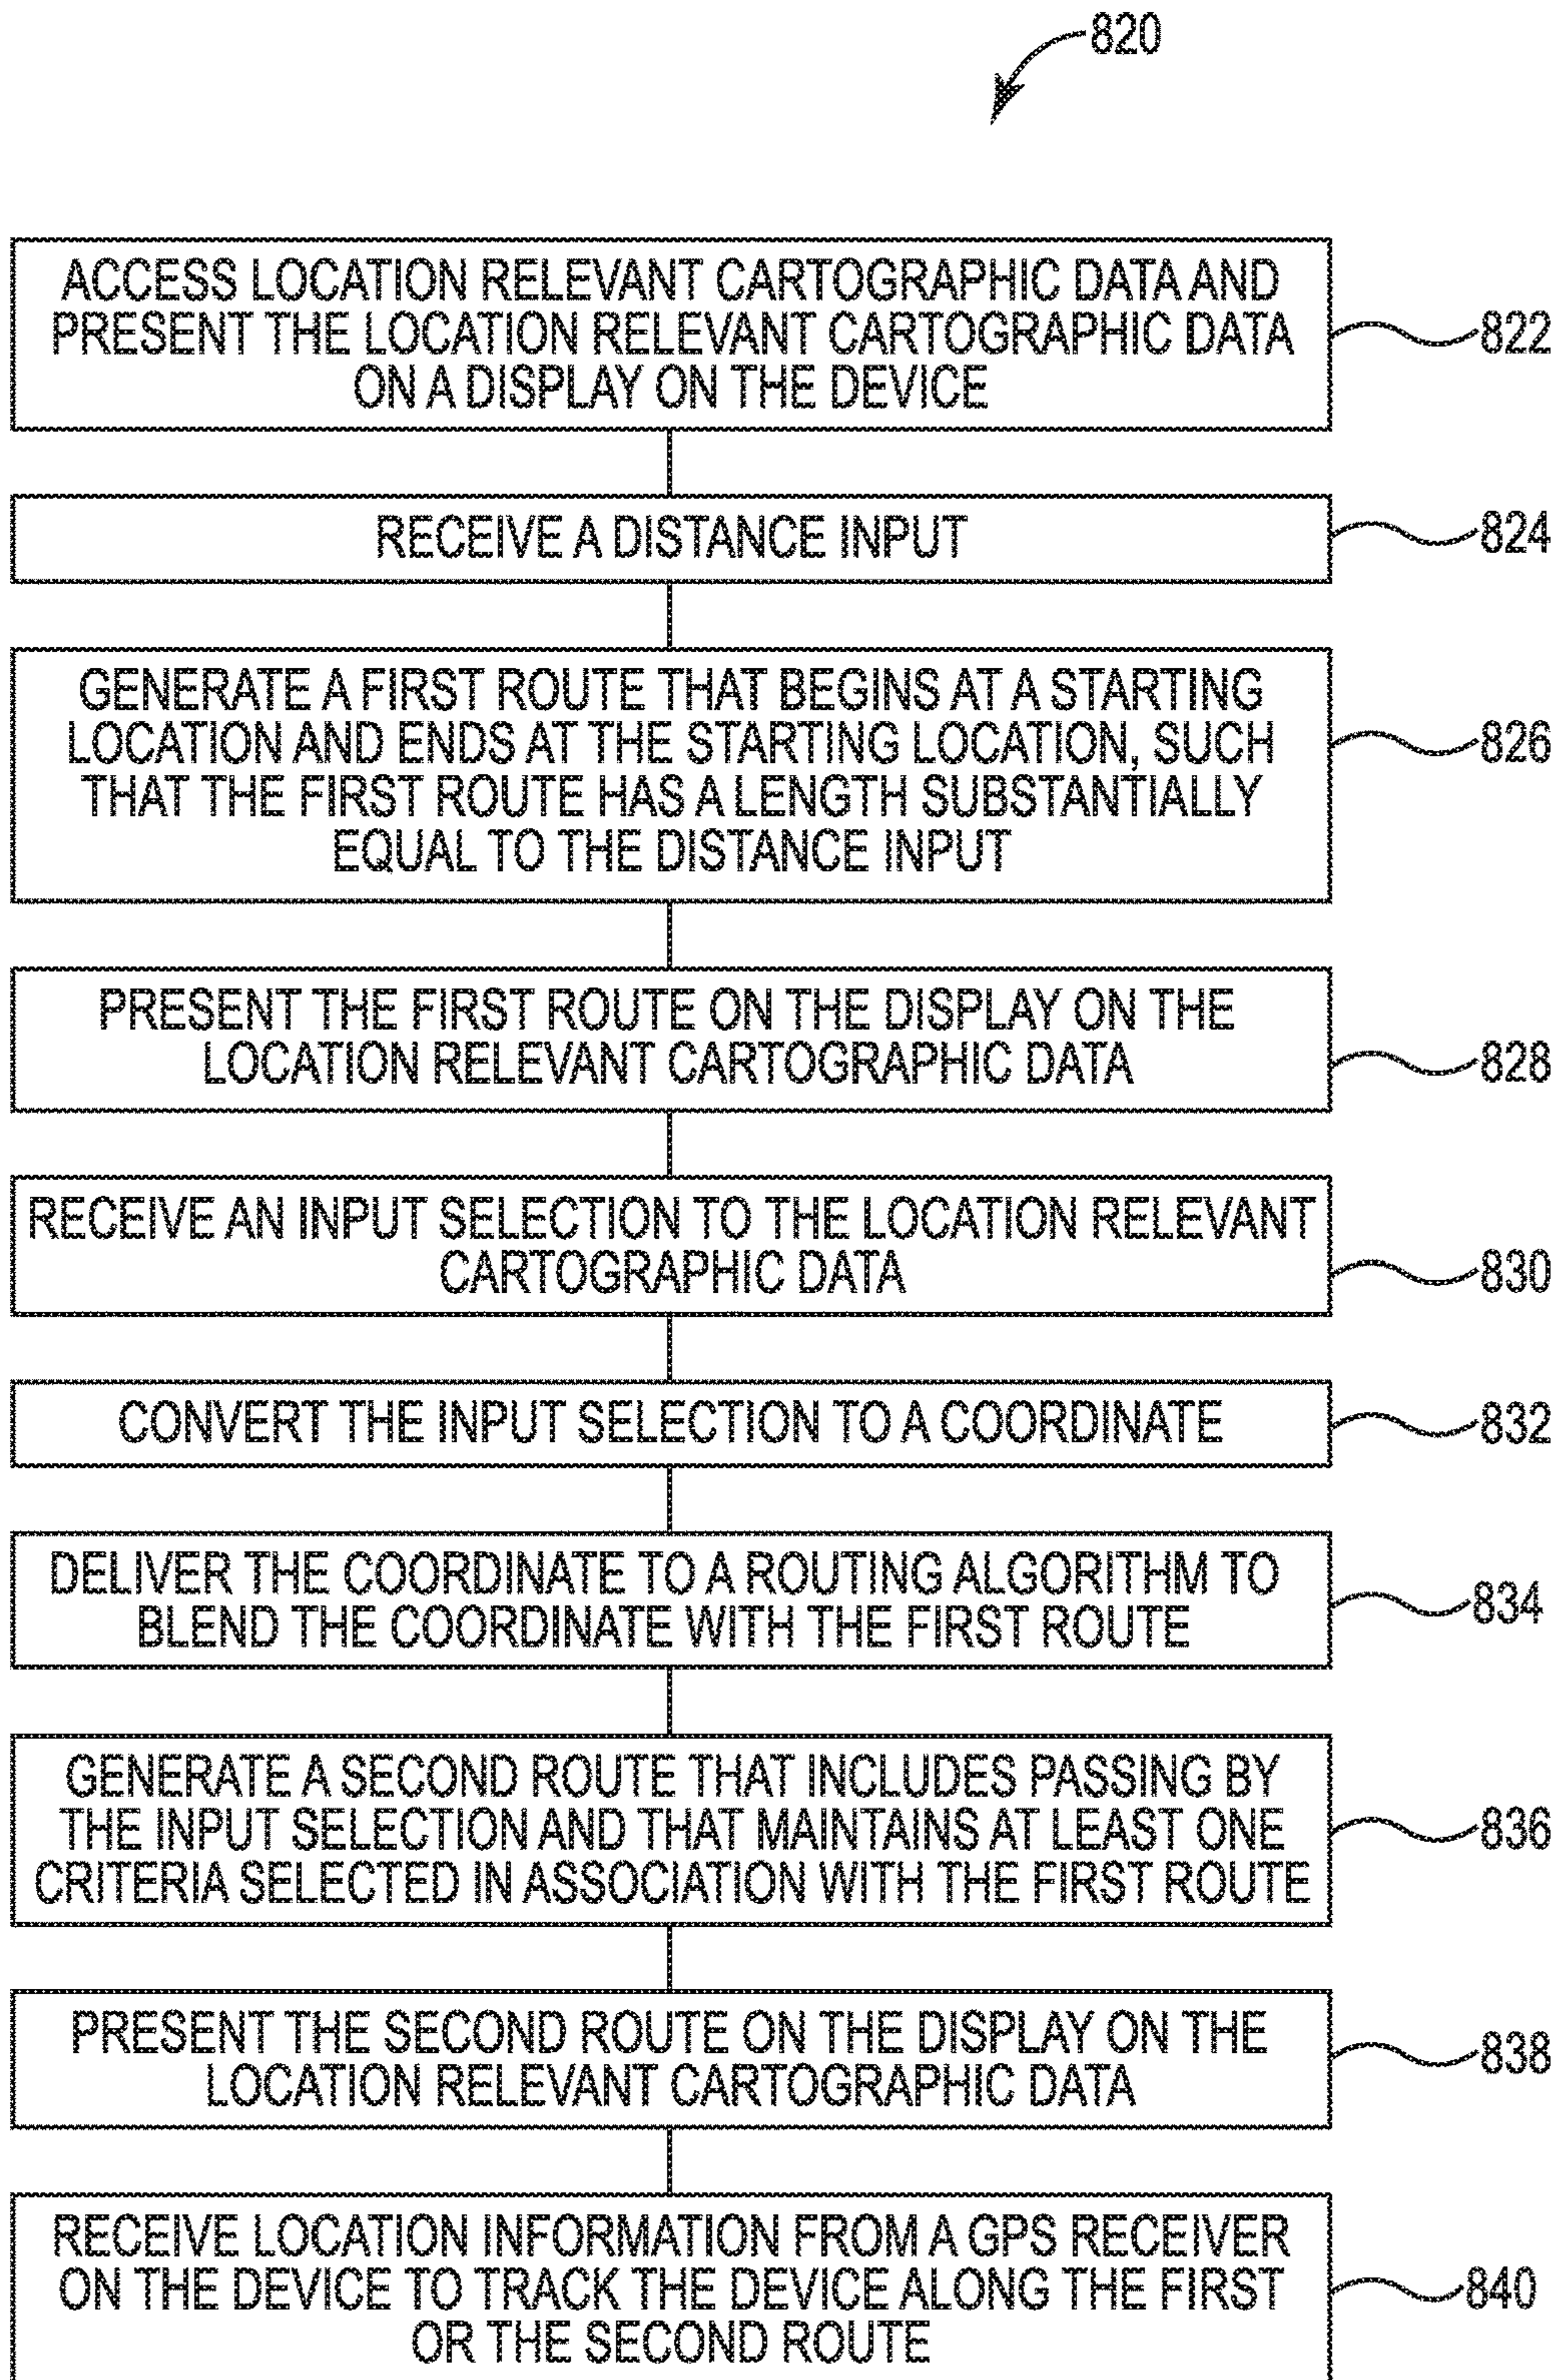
820

ACCESS LOCATION RELEVANT CARTOGRAPHIC DATA AND PRESENT THE LOCATION RELEVANT CARTOGRAPHIC DATA ON A DISPLAY ON THE DEVICE

822

RECEIVE A DISTANCE INPUT

824

GENERATE A FIRST ROUTE THAT BEGINS AT A STARTING LOCATION AND ENDS AT THE STARTING LOCATION, SUCH THAT THE FIRST ROUTE HAS A LENGTH SUBSTANTIALLY EQUAL TO THE DISTANCE INPUT

826

PRESENT THE FIRST ROUTE ON THE DISPLAY ON THE LOCATION RELEVANT CARTOGRAPHIC DATA

828

RECEIVE AN INPUT SELECTION TO THE LOCATION RELEVANT CARTOGRAPHIC DATA

830

CONVERT THE INPUT SELECTION TO A COORDINATE

832

DELIVER THE COORDINATE TO A ROUTING ALGORITHM TO BLEND THE COORDINATE WITH THE FIRST ROUTE

834

GENERATE A SECOND ROUTE THAT INCLUDES PASSING BY THE INPUT SELECTION AND THAT MAINTAINS AT LEAST ONE CRITERIA SELECTED IN ASSOCIATION WITH THE FIRST ROUTE

836

PRESENT THE SECOND ROUTE ON THE DISPLAY ON THE LOCATION RELEVANT CARTOGRAPHIC DATA

838

RECEIVE LOCATION INFORMATION FROM A GPS RECEIVER ON THE DEVICE TO TRACK THE DEVICE ALONG THE FIRST OR THE SECOND ROUTE

840